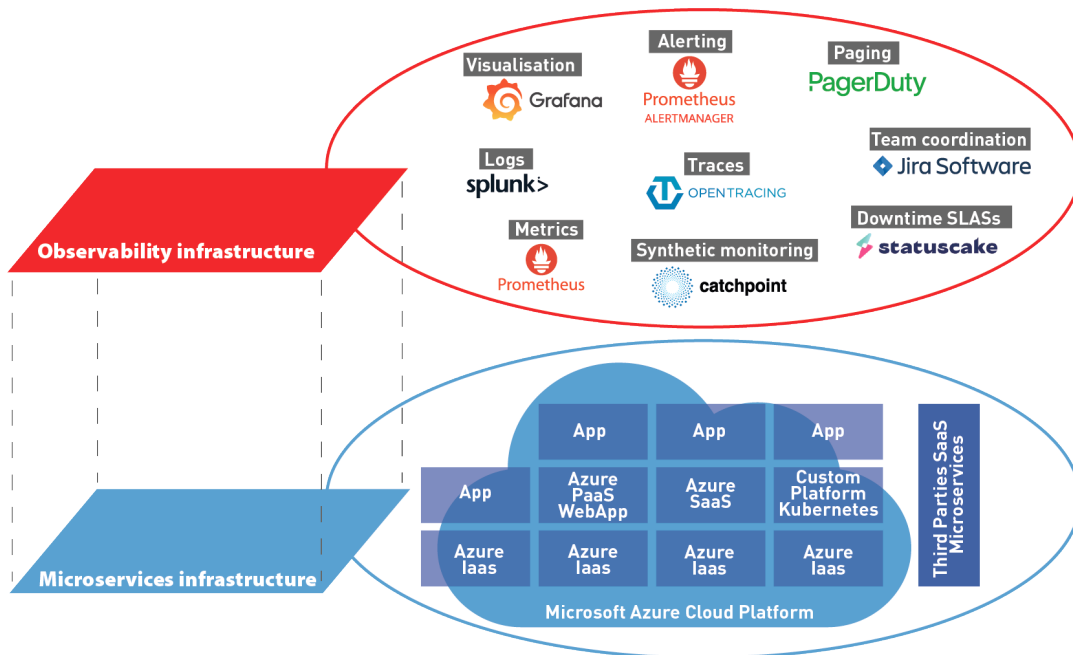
Visualisation
Grafana

Alerting
Prometheus
ALERTMANAGER

Paging
PagerDuty

Logs
splunk>

Traces
OPENTRACING

Team coordination
Jira Software

Metrics
Prometheus

Synthetic monitoring
catchpoint

Downtime SLASs
statuscake

Observability infrastructure

App
App
App
App
Azure PaaS WebApp
Azure SaaS
Custom Platform Kubernetes
Azure Iaas
Azure Iaas
Azure Iaas
Azure Iaas
Third Parties SaaS Microservices
Microsoft Azure Cloud Platform

Microservices infrastructure